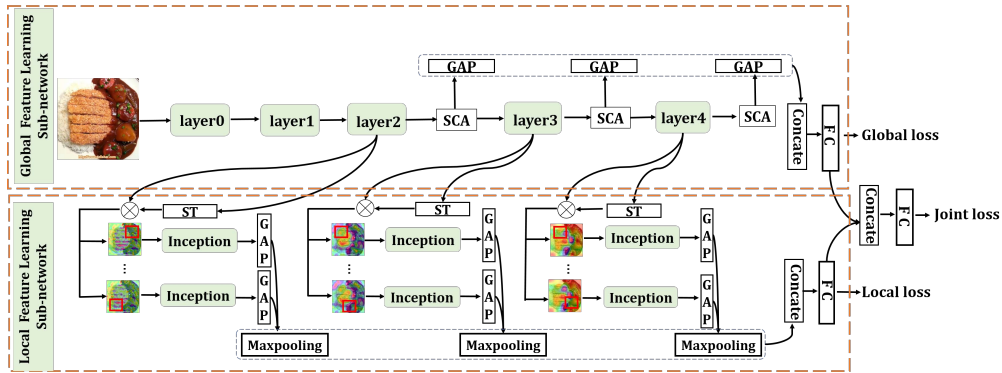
Global Feature Learning Sub-network

GAP
GAP
GAP

layer0
layer1
layer2
SCA
layer3
SCA
layer4
SCA
Concate
FC
Global loss

Local Feature Learning Sub-network

ST
ST
ST
Inception
Inception
Inception
Inception
Inception
Inception
GAP
GAP
GAP
GAP
GAP
GAP
...
...
...
Concate
FC
Joint loss
Concate
FC
Local loss
Maxpooling
Maxpooling
Maxpooling